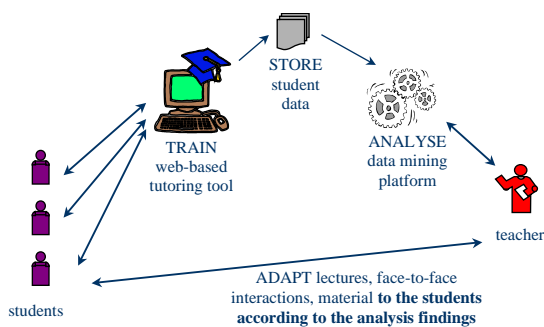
STORE
student
data

TRAIN
web-based
tutoring tool

ANALYSE
data mining
platform

teacher

students

ADAPT lectures, face-to-face interactions, material **to the students according to the analysis findings**